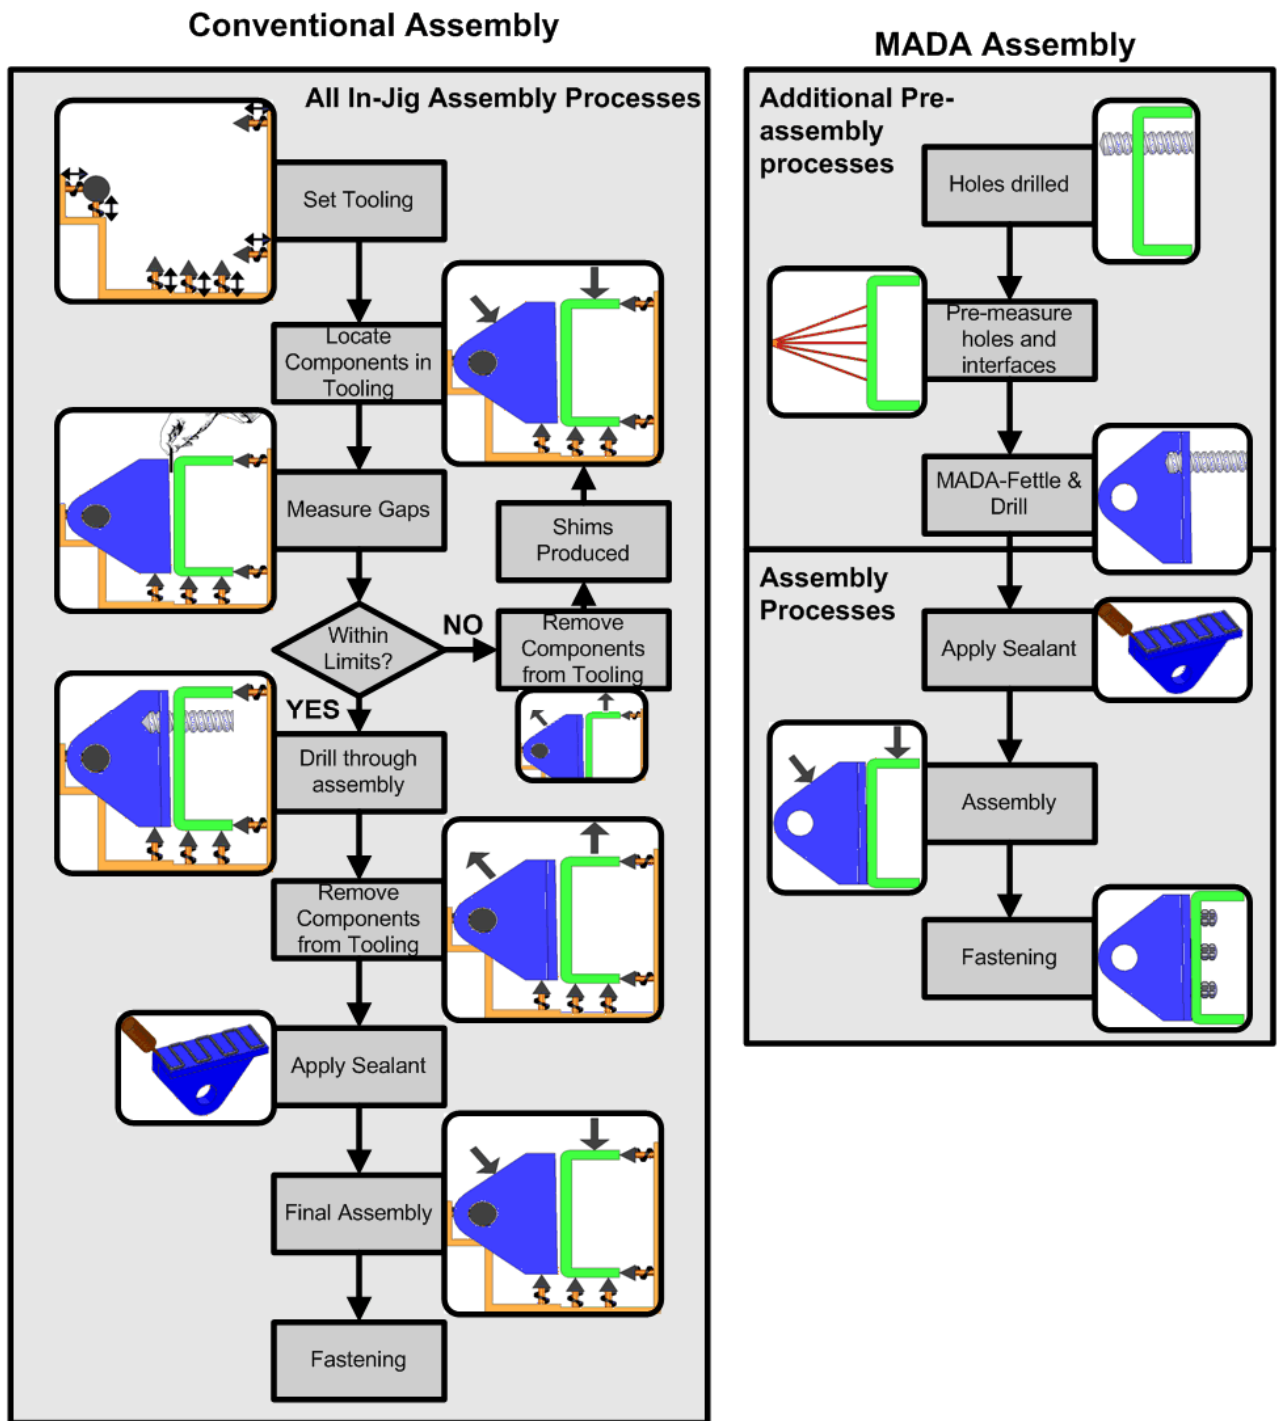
Conventional Assembly

All In-Jig Assembly Processes

Set Tooling

Locate Components in Tooling

Measure Gaps

Within Limits?

NO

YES

Remove Components from Tooling

Shims Produced

Drill through assembly

Remove Components from Tooling

Apply Sealant

Final Assembly

Fastening

MADA Assembly

Additional Pre-assembly processes

Holes drilled

Pre-measure holes and interfaces

MADA-Fettle & Drill

Assembly Processes

Apply Sealant

Assembly

Fastening